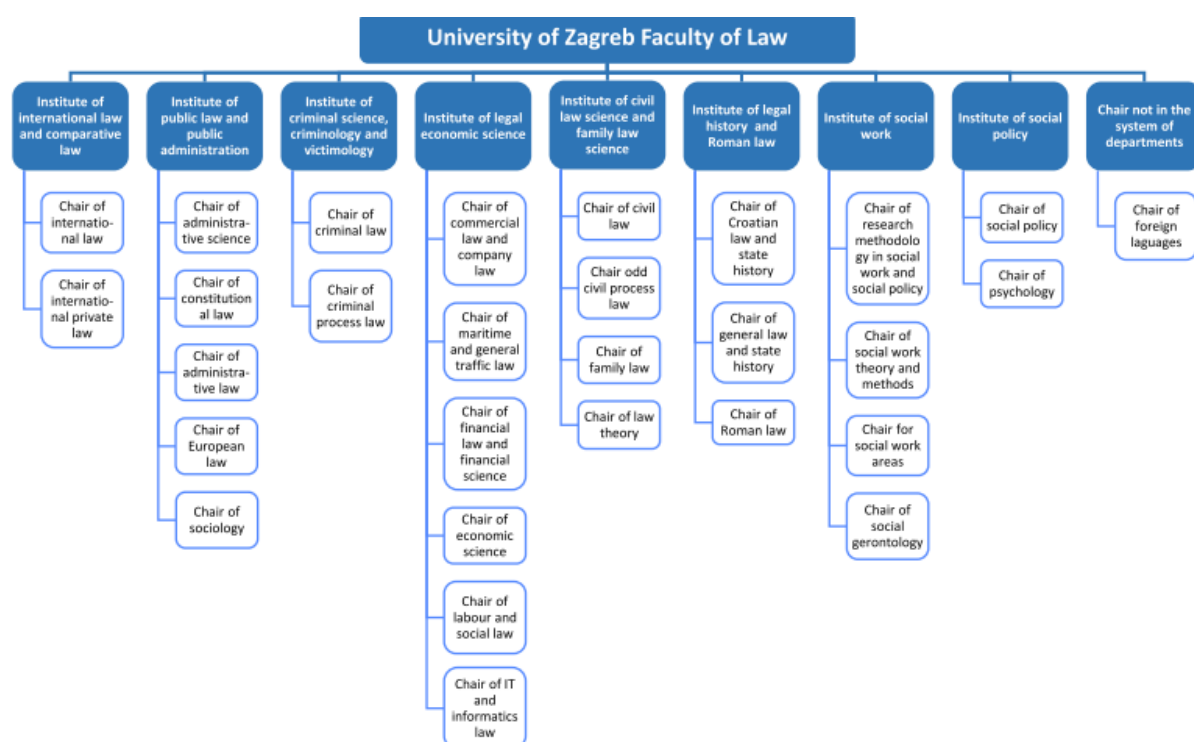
University of Zagreb Faculty of Law

Institute of international law and comparative law

Chair of international law

Chair of international private law

Institute of public law and public administration

Chair of administrative science

Chair of constitutional law

Chair of administrative law

Chair of European law

Chair of sociology

Institute of criminal science, criminology and victimology

Chair of criminal law

Chair of criminal process law

Institute of legal economic science

Chair of commercial law and company law

Chair of maritime and general traffic law

Chair of financial law and financial science

Chair of economic science

Chair of labour and social law

Chair of IT and informatics law

Institute of civil law science and family law science

Chair of civil law

Chair odd civil process law

Chair of family law

Chair of law theory

Institute of legal history and Roman law

Chair of Croatian law and state history

Chair of general law and state history

Chair of Roman law

Institute of social work

Chair of research methodology in social work and social policy

Chair of social work theory and methods

Chair for social work areas

Chair of social gerontology

Institute of social policy

Chair of social policy

Chair of psychology

Chair not in the system of departments

Chair of foreign laguages